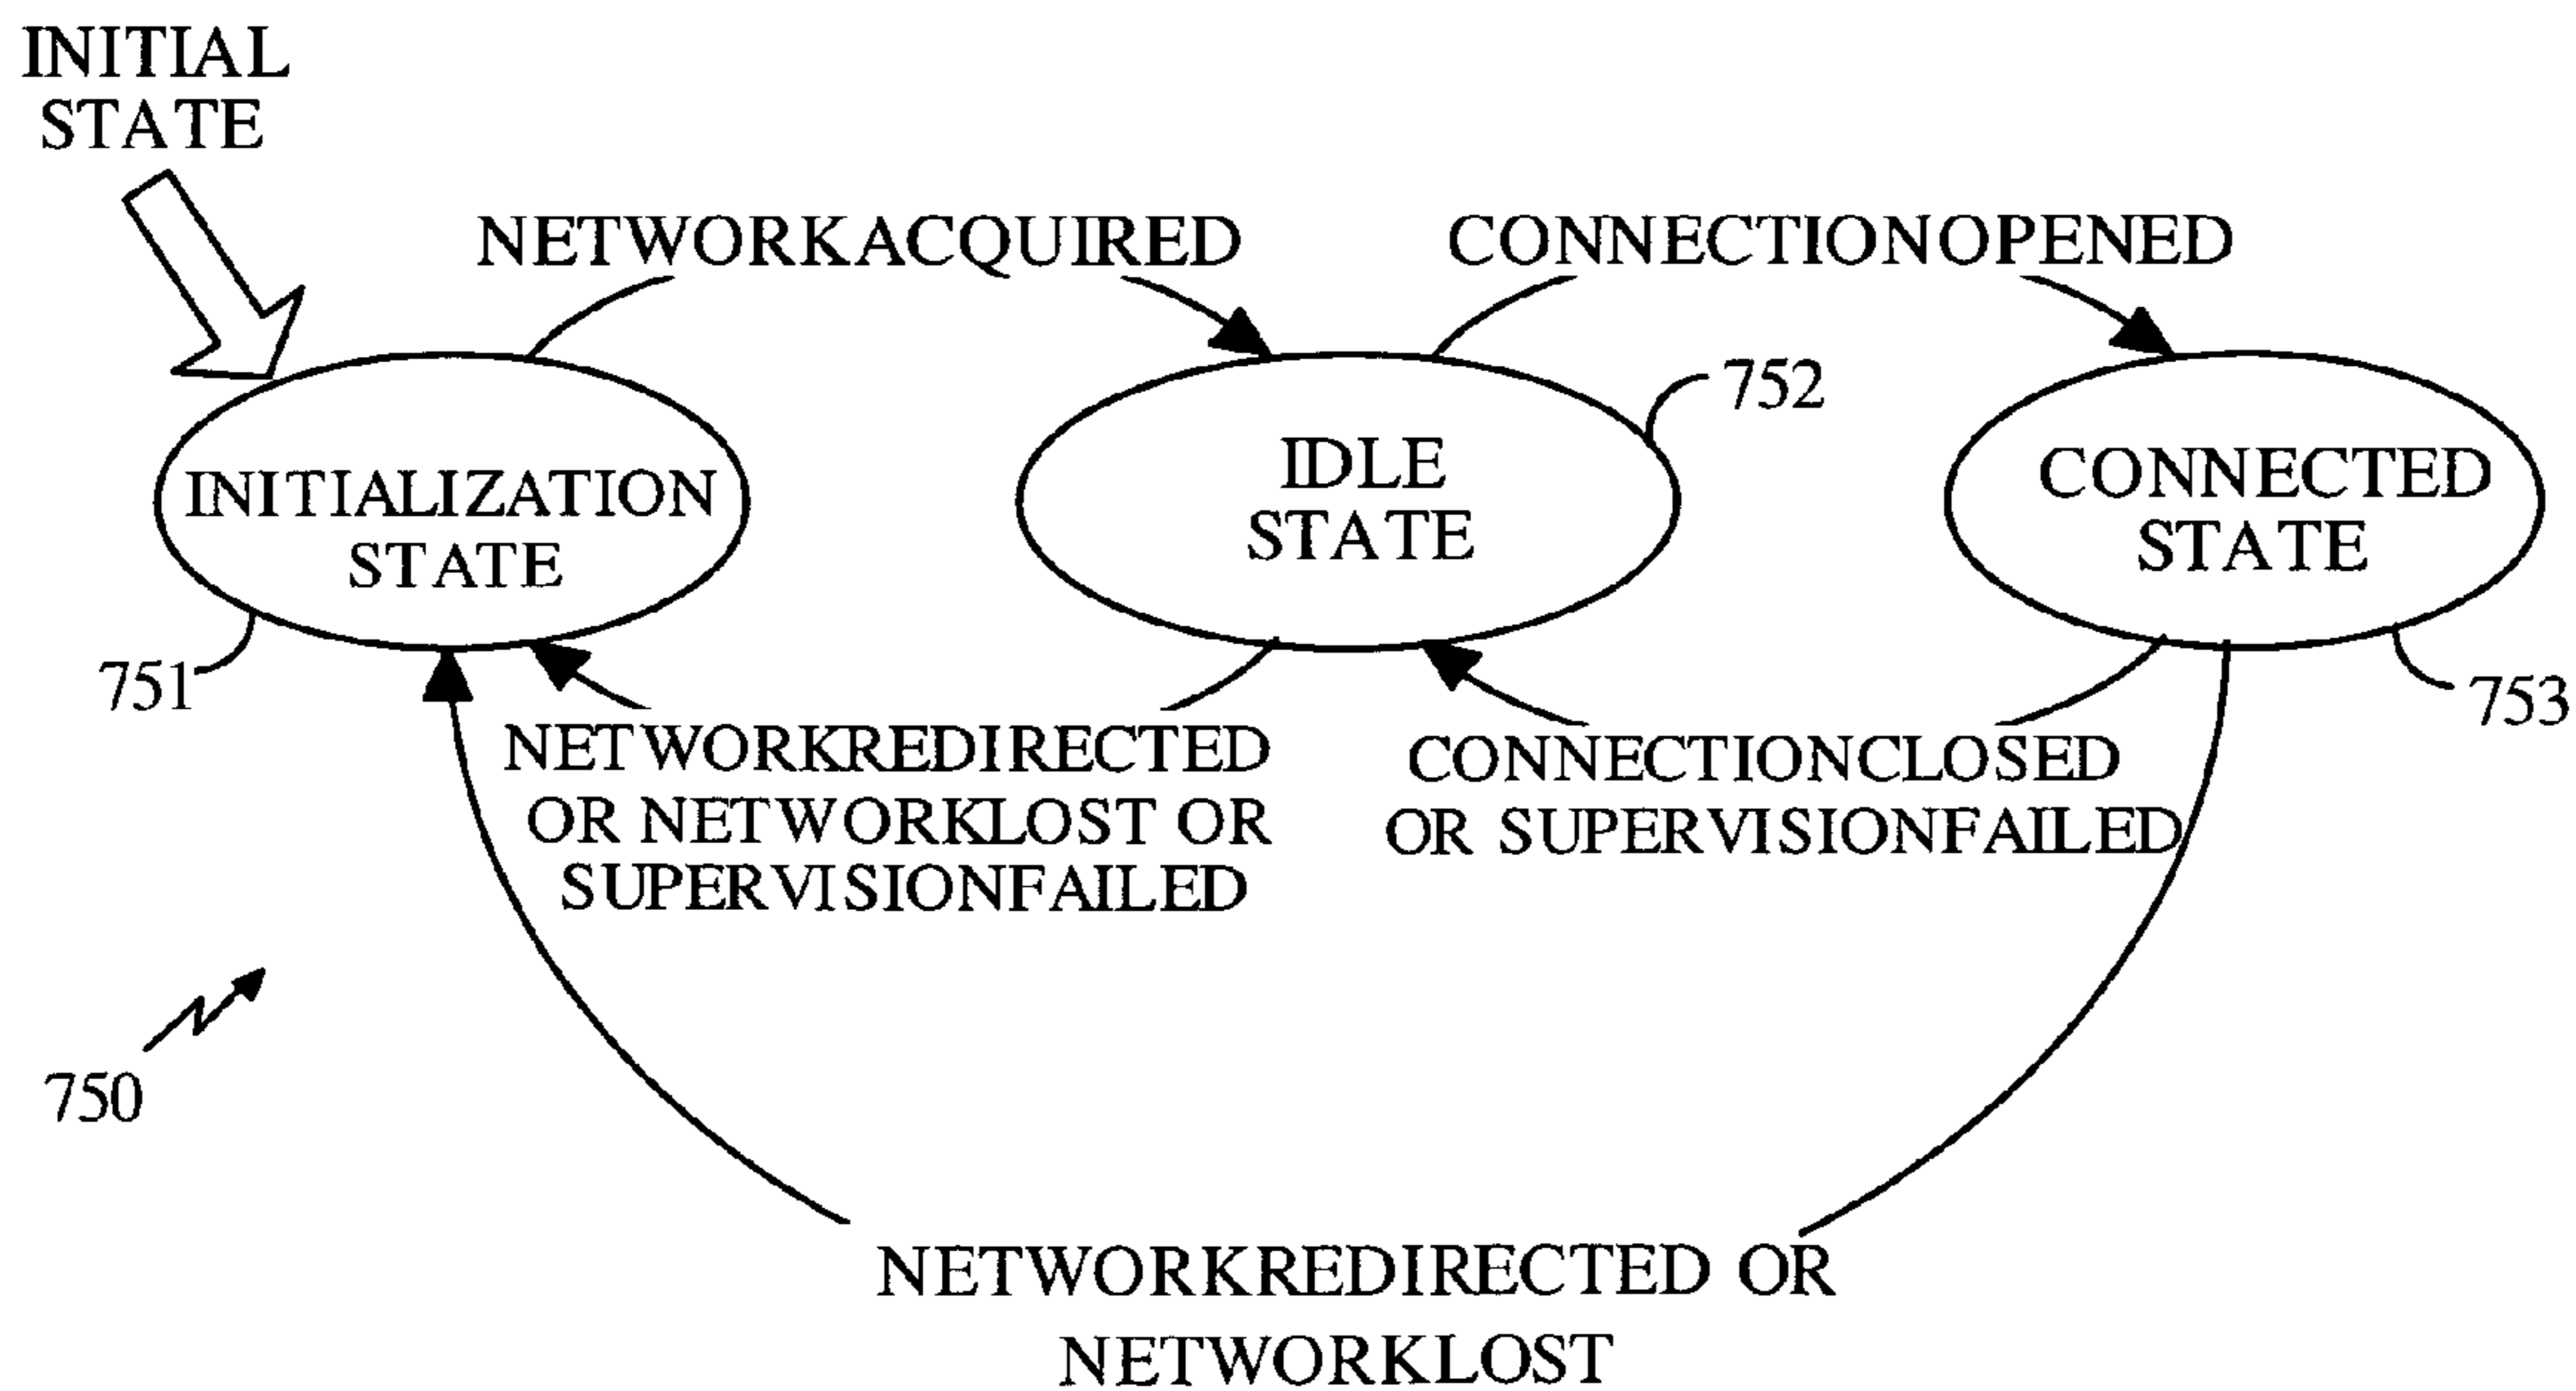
INITIAL STATE

NETWORKACQUIRED

CONNECTIONOPENED

752

INITIALIZATION STATE

IDLE STATE

CONNECTED STATE

751

753

NETWORKREDIRECTED OR NETWORKLOST OR SUPERVISIONFAILED

CONNECTIONCLOSED OR SUPERVISIONFAILED

750

NETWORKREDIRECTED OR NETWORKLOST